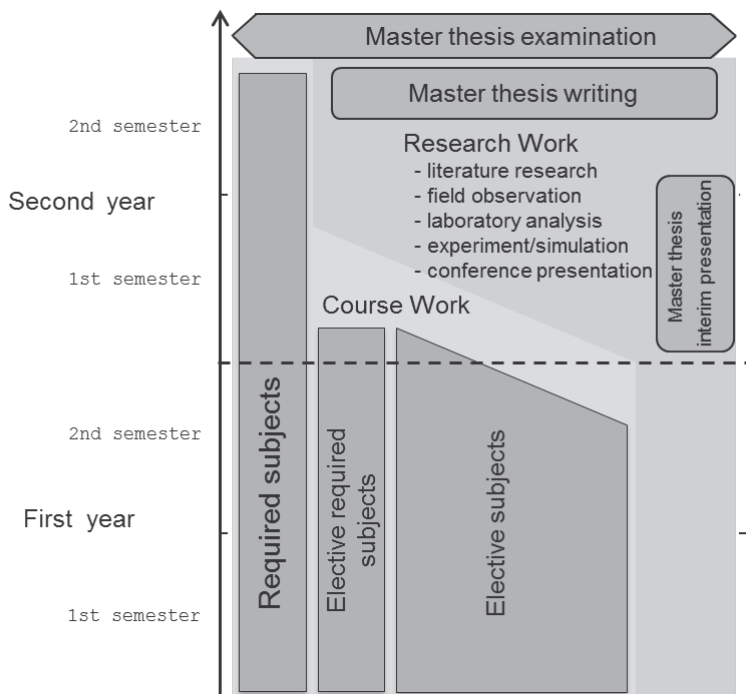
Master thesis examination

Master thesis writing

2nd semester

Research Work
- literature research
- field observation
- laboratory analysis
- experiment/simulation
- conference presentation

Second year

Master thesis interim presentation

1st semester

Course Work

2nd semester

Required subjects

Elective required subjects

Elective subjects

First year

1st semester